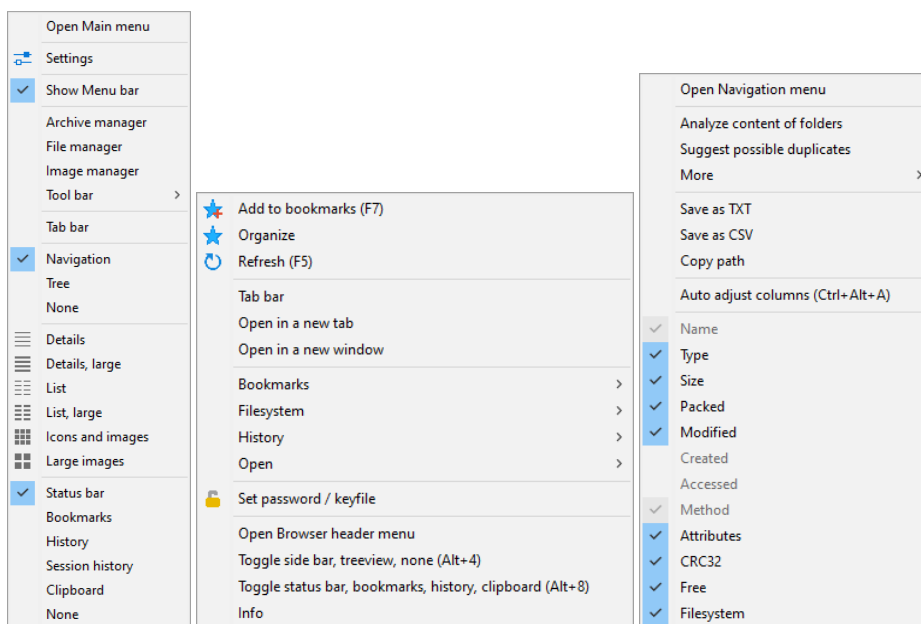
Open Main menu
Settings
Show Menu bar
Archive manager
File manager
Image manager
Tool bar
Tab bar
Navigation
Tree
None
Details
Details, large
List
List, large
Icons and images
Large images
Status bar
Bookmarks
History
Session history
Clipboard
None

Add to bookmarks (F7)
Organize
Refresh (F5)
Tab bar
Open in a new tab
Open in a new window
Bookmarks
Filesystem
History
Open
Set password / keyfile
Open Browser header menu
Toggle side bar, treeview, none (Alt+4)
Toggle status bar, bookmarks, history, clipboard (Alt+8)
Info

Open Navigation menu
Analyze content of folders
Suggest possible duplicates
More
Save as TXT
Save as CSV
Copy path
Auto adjust columns (Ctrl+Alt+A)
Name
Type
Size
Packed
Modified
Created
Accessed
Method
Attributes
CRC32
Free
Filesystem